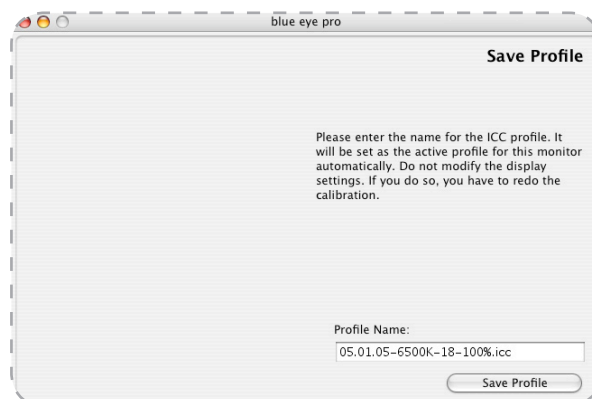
blue eye pro

Save Profile

Please enter the name for the ICC profile. It will be set as the active profile for this monitor automatically. Do not modify the display settings. If you do so, you have to redo the calibration.

Profile Name:

05.01.05–6500K–18–100%.icc

Save Profile